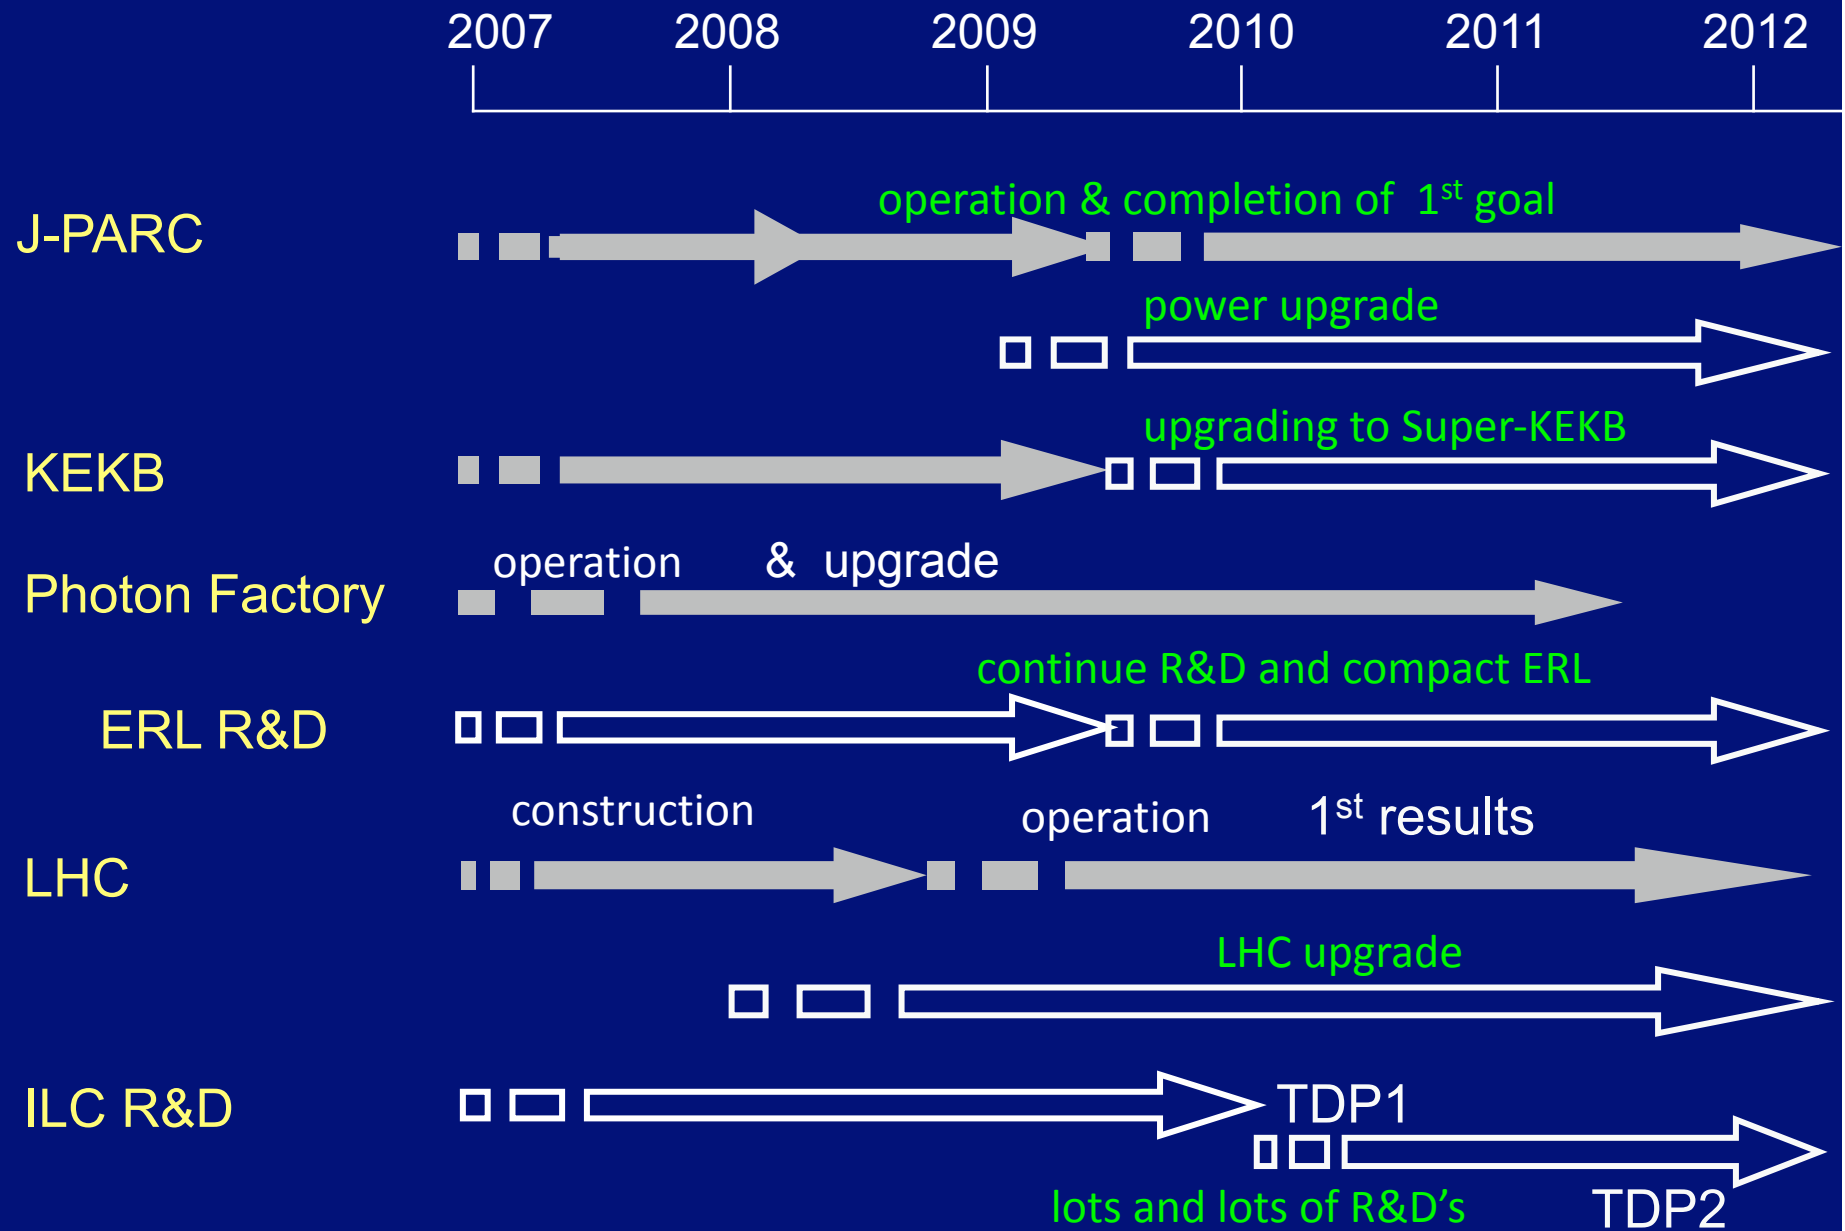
2007 2008 2009 2010 2011 2012

J-PARC

operation & completion of $1^{st}$ goal

power upgrade

KEKB

upgrading to Super-KEKB

Photon Factory

operation & upgrade

ERL R&D

continue R&D and compact ERL

LHC

construction

operation

$1^{st}$ results

LHC upgrade

ILC R&D

TDP1

lots and lots of R&D's

TDP2